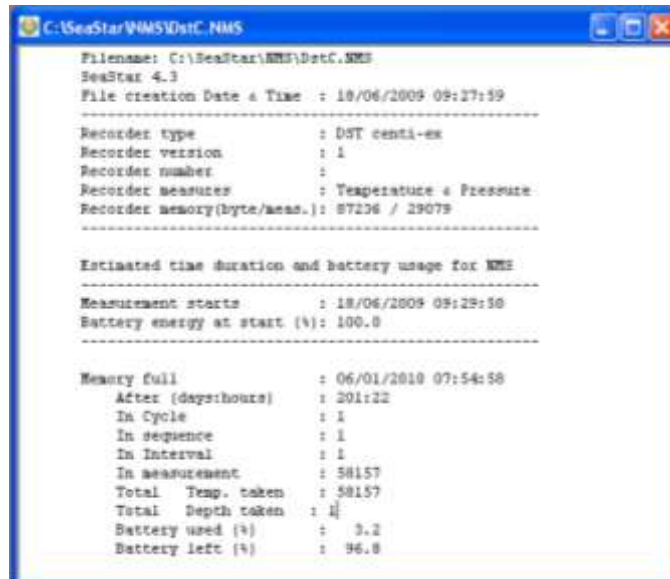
C:\SeaStar\NMS\DstC.NMS

Filename: C:\SeaStar\NMS\DstC.NMS
SeaStar 4.3
File creation Date & Time : 18/06/2009 09:27:59
----------------------------------------
Recorder type : DST centi-ex
Recorder version : 1
Recorder number :
Recorder measures : Temperature & Pressure
Recorder memory(byte/meas.): 87236 / 29079
----------------------------------------

Estimated time duration and battery usage for NMS
----------------------------------------
Measurement starts : 18/06/2009 09:29:58
Battery energy at start (%): 100.0
----------------------------------------

Memory full : 06/01/2010 07:54:58
After (days:hours) : 201:22
In Cycle : 1
In sequence : 1
In Interval : 1
In measurement : 58157
Total Temp. taken : 58157
Total Depth taken : 1
Battery used (%) : 3.2
Battery left (%) : 96.8